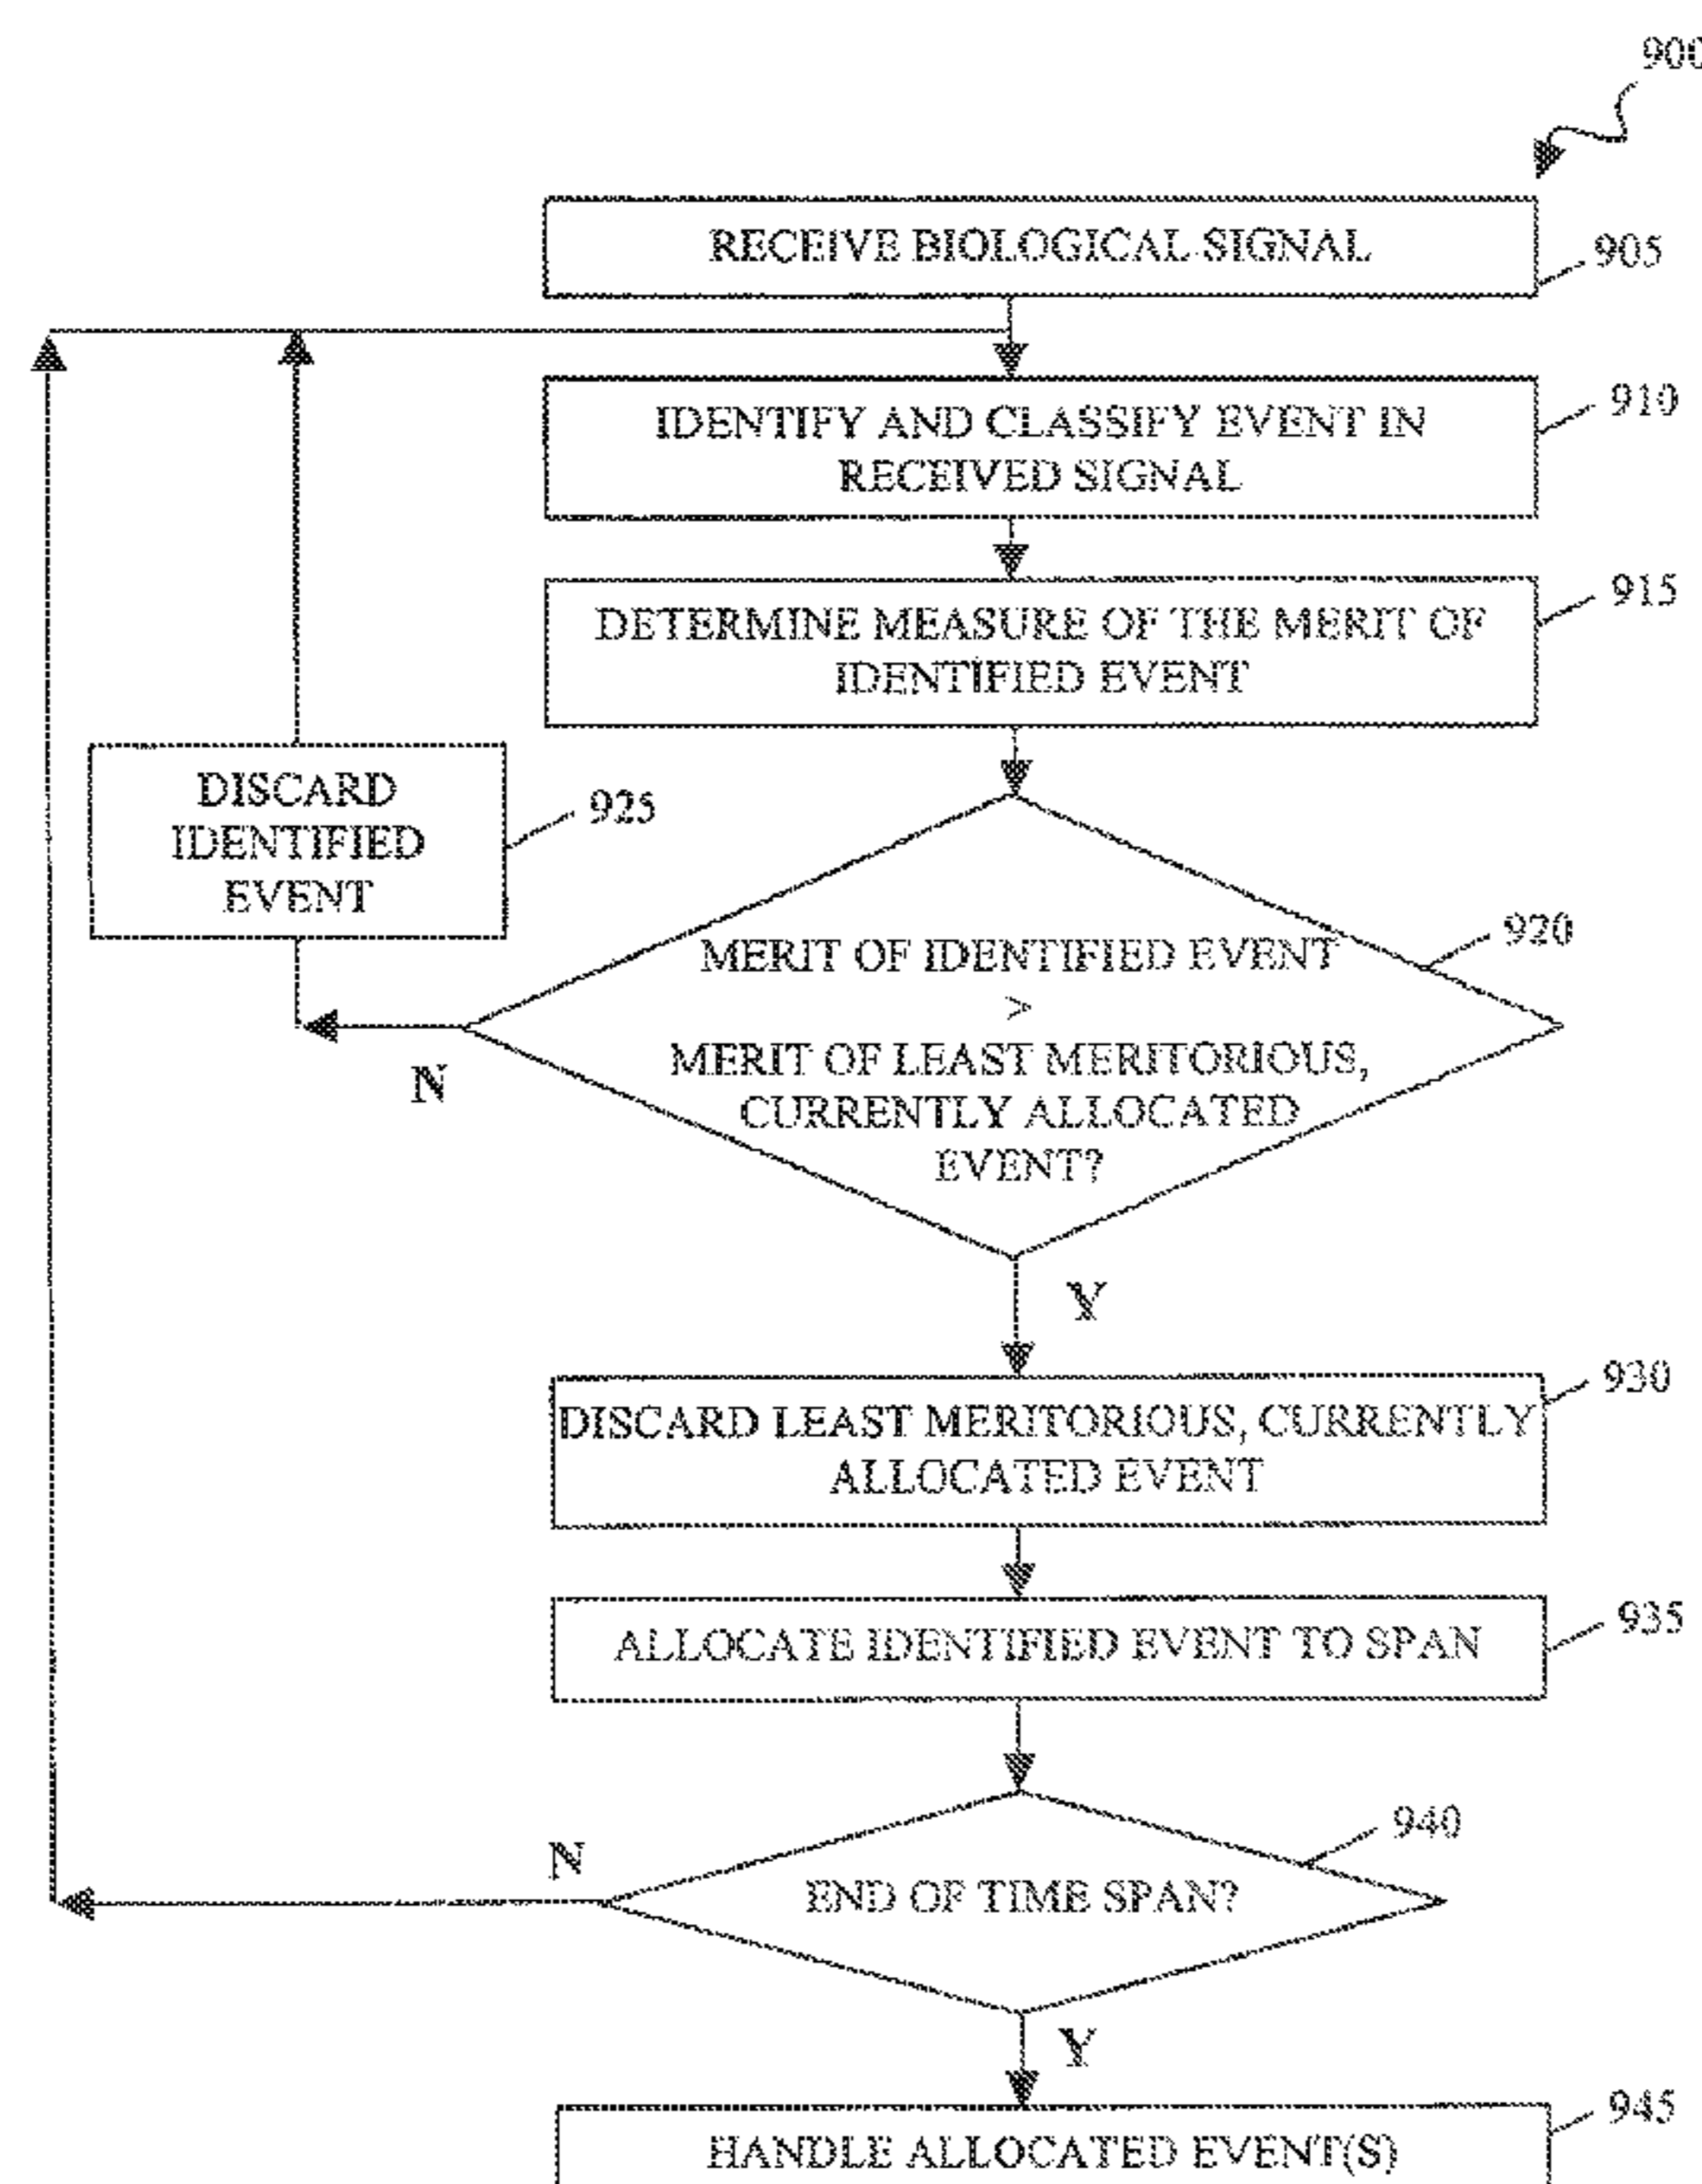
900

RECEIVE BIOLOGICAL SIGNAL

905

IDENTIFY AND CLASSIFY EVENT IN RECEIVED SIGNAL

910

DETERMINE MEASURE OF THE MERIT OF IDENTIFIED EVENT

915

DISCARD IDENTIFIED EVENT

925

MERIT OF IDENTIFIED EVENT > MERIT OF LEAST MERITORIOUS, CURRENTLY ALLOCATED EVENT?

920

N

Y

DISCARD LEAST MERITORIOUS, CURRENTLY ALLOCATED EVENT

930

ALLOCATE IDENTIFIED EVENT TO SPAN

935

N

END OF TIME SPAN?

940

Y

HANDLE ALLOCATED EVENT(S)

945